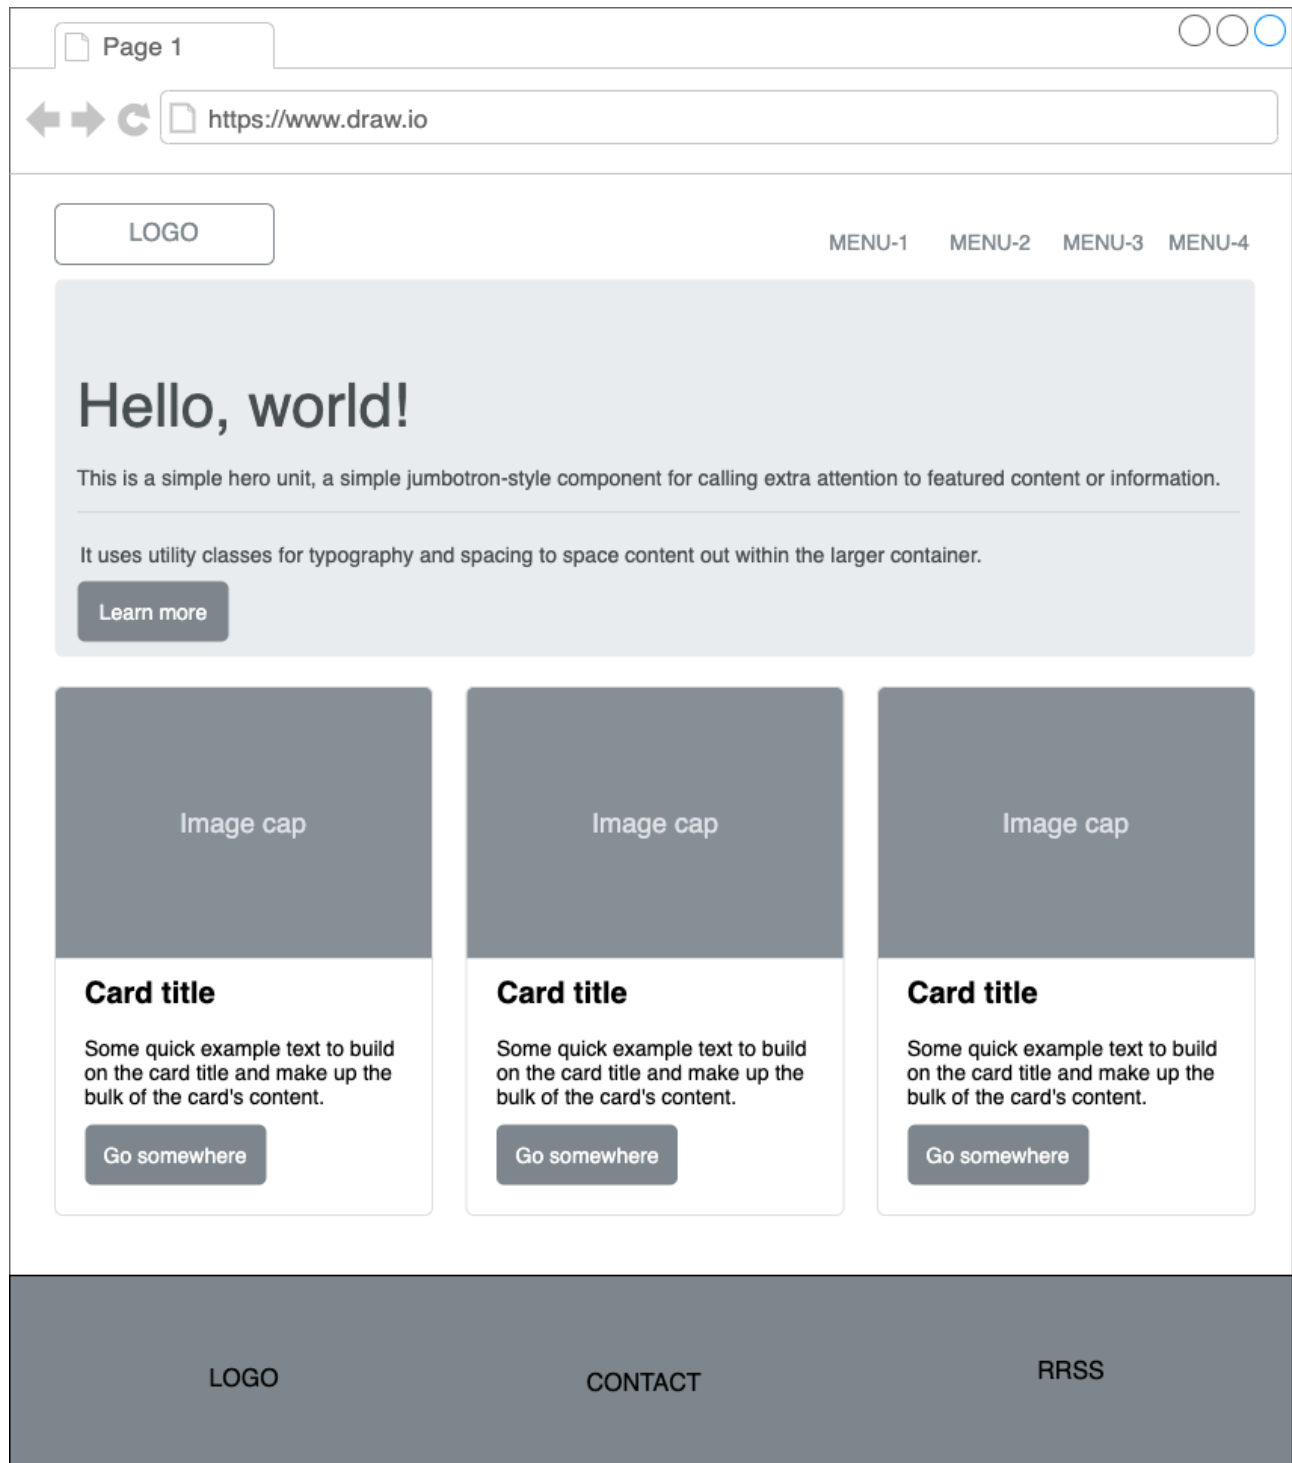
Page 1

https://www.draw.io

LOGO

MENU-1 MENU-2 MENU-3 MENU-4

Hello, world!

This is a simple hero unit, a simple jumbotron-style component for calling extra attention to featured content or information.

It uses utility classes for typography and spacing to space content out within the larger container.

Learn more

Image cap

Card title

Some quick example text to build on the card title and make up the bulk of the card's content.

Go somewhere

Image cap

Card title

Some quick example text to build on the card title and make up the bulk of the card's content.

Go somewhere

Image cap

Card title

Some quick example text to build on the card title and make up the bulk of the card's content.

Go somewhere

LOGO

CONTACT

RRSS